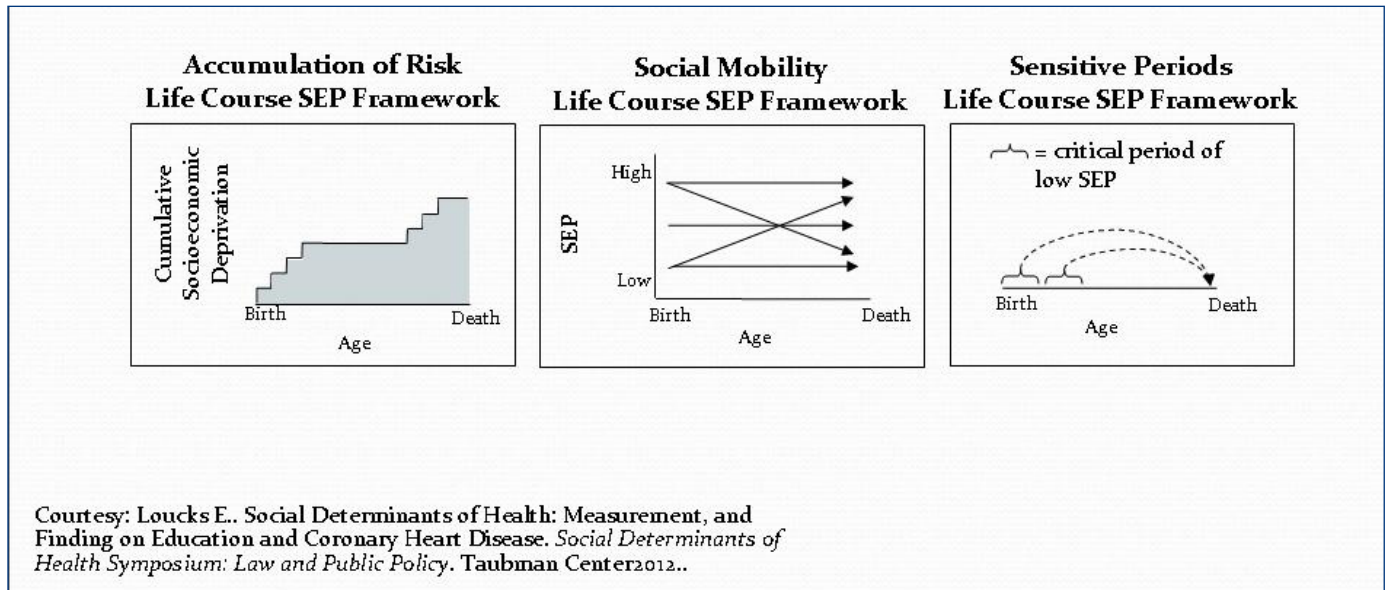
Accumulation of Risk
Life Course SEP Framework

Cumulative Socioeconomic Deprivation

Birth
Death
Age

Social Mobility
Life Course SEP Framework

High
SEP
Low
Birth
Death
Age

Sensitive Periods
Life Course SEP Framework

= critical period of low SEP

Birth
Death
Age

Courtesy: Loucks E.. Social Determinants of Health: Measurement, and Finding on Education and Coronary Heart Disease. *Social Determinants of Health Symposium: Law and Public Policy*. Taubman Center2012..